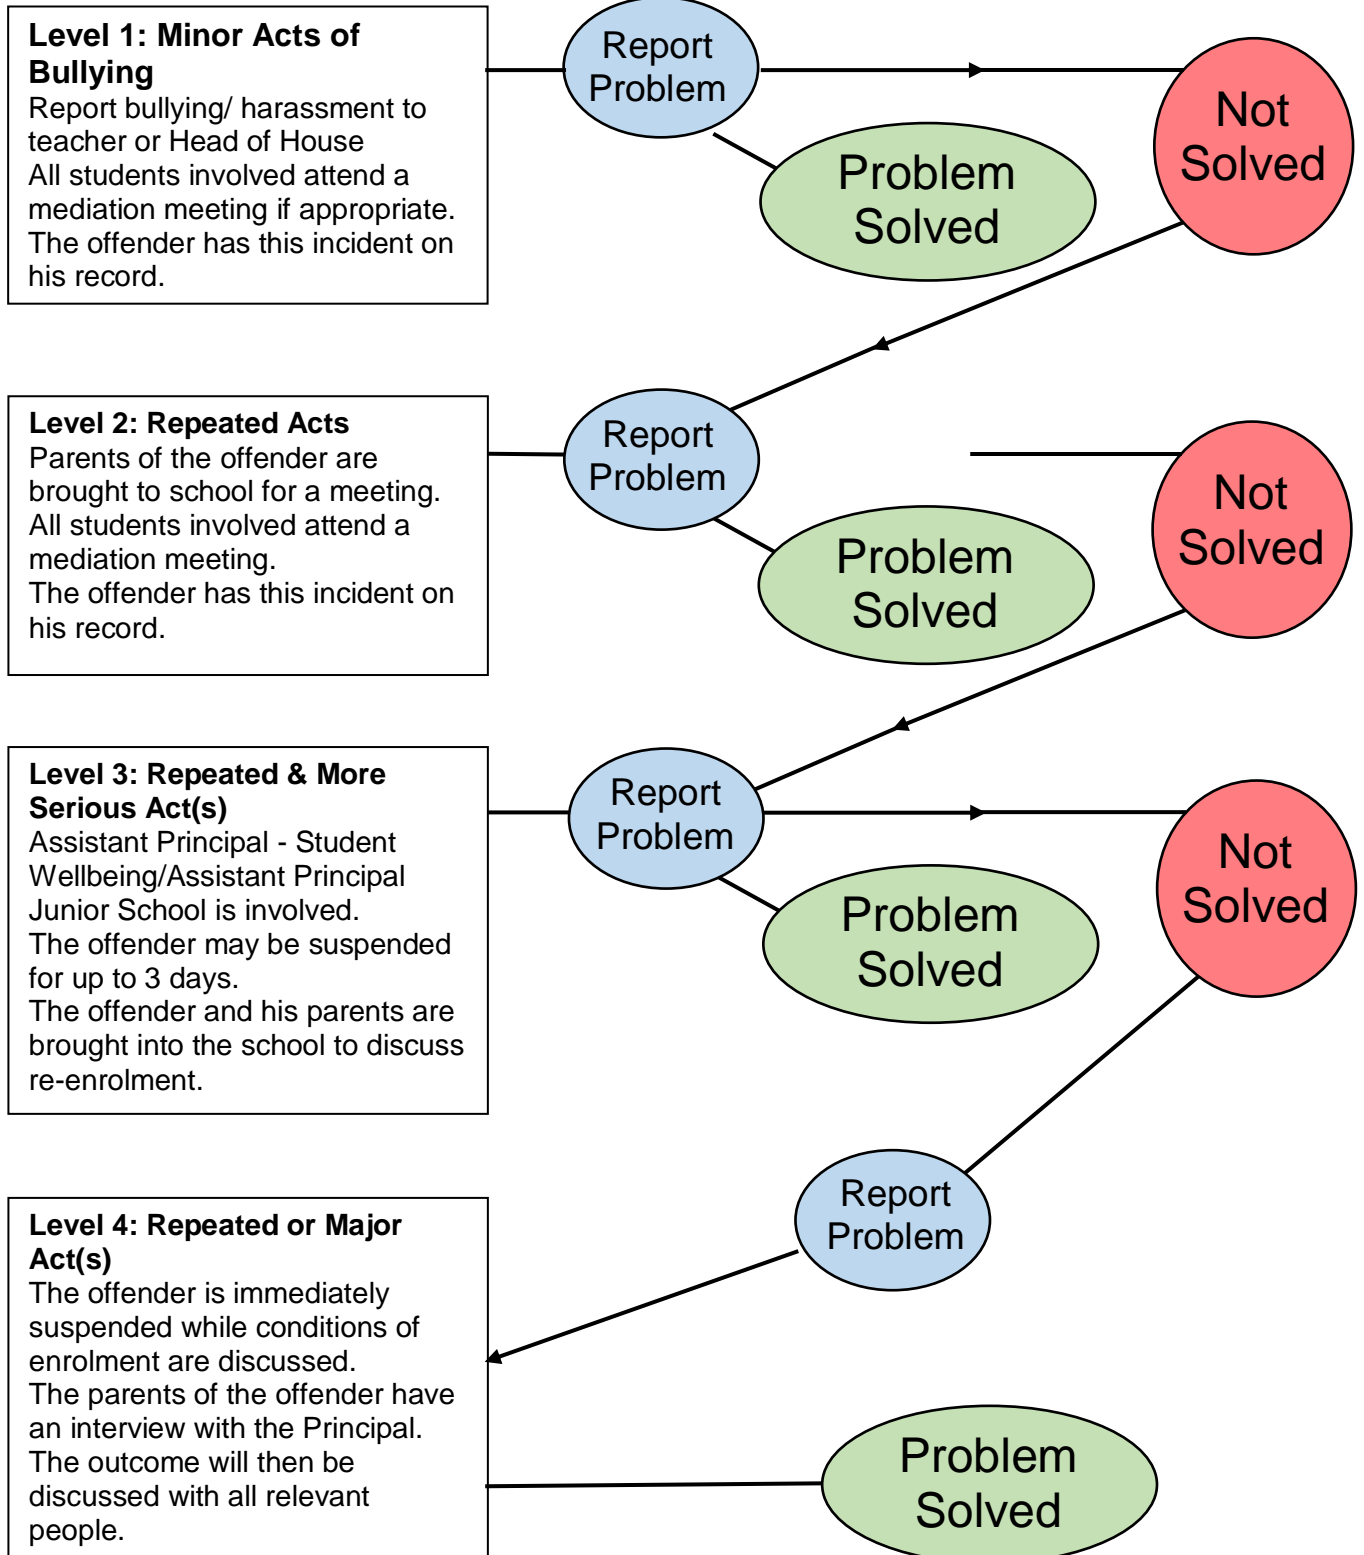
**Level 1: Minor Acts of Bullying**
Report bullying/ harassment to teacher or Head of House
All students involved attend a mediation meeting if appropriate.
The offender has this incident on his record.

Report Problem

Problem Solved

Not Solved

**Level 2: Repeated Acts**
Parents of the offender are brought to school for a meeting.
All students involved attend a mediation meeting.
The offender has this incident on his record.

Report Problem

Problem Solved

Not Solved

**Level 3: Repeated & More Serious Act(s)**
Assistant Principal - Student Wellbeing/Assistant Principal Junior School is involved.
The offender may be suspended for up to 3 days.
The offender and his parents are brought into the school to discuss re-enrolment.

Report Problem

Problem Solved

Not Solved

Report Problem

**Level 4: Repeated or Major Act(s)**
The offender is immediately suspended while conditions of enrolment are discussed.
The parents of the offender have an interview with the Principal.
The outcome will then be discussed with all relevant people.

Problem Solved